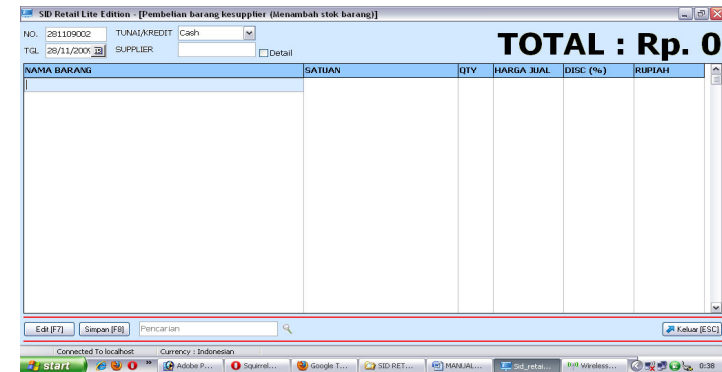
SID Retail Lite Edition - [Pembelian barang kesupplier (Menambah stok barang)]

NO. 281109002 TUNAI/KREDIT Cash
TGL 28/11/200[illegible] SUPPLIER Detail

TOTAL : Rp. 0

| NAMA BARANG | SATUAN | QTY | HARGA JUAL | DISC (%) | RUPIAH |
|---|---|---|---|---|---|
| | | | | | |

Edit [F7] Simpan [F8] Pencarian Keluar [ESC]

Connected To localhost Currency : Indonesian

start Adobe P... Squirrel... Google T... SID RET... MANUAL... Sid_retai... Wireless... 0:38